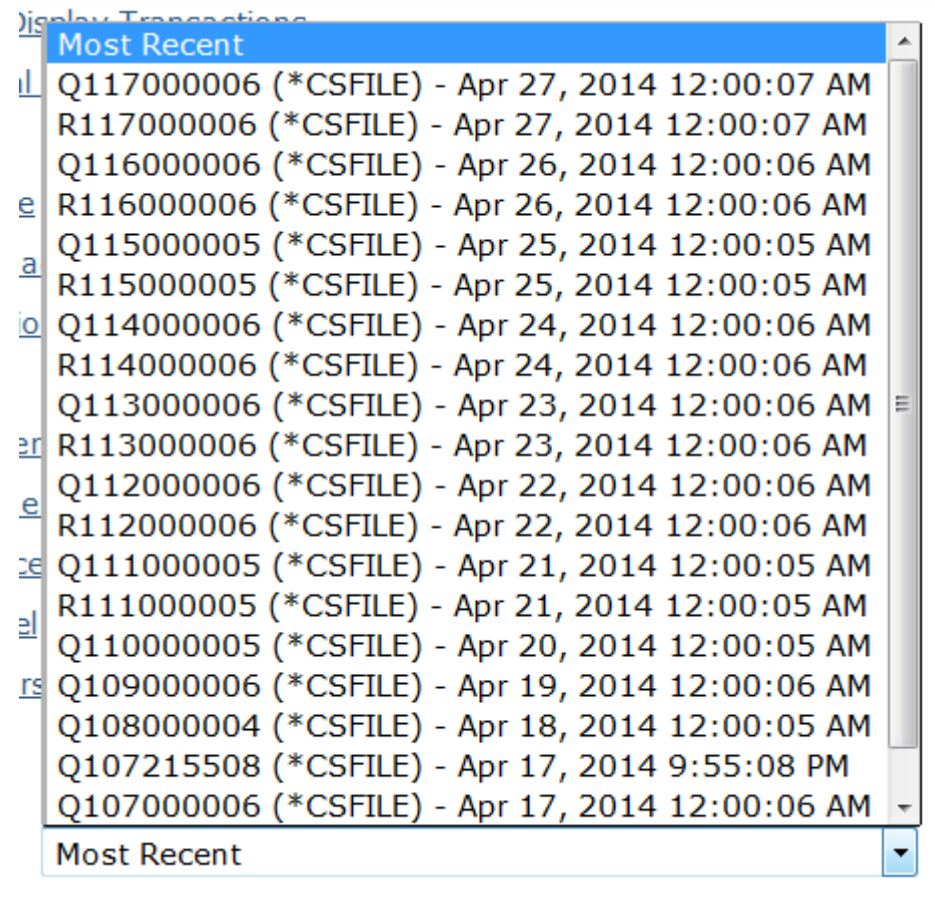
Display Transactions
Most Recent
Q117000006 (*CSFILE) - Apr 27, 2014 12:00:07 AM
R117000006 (*CSFILE) - Apr 27, 2014 12:00:07 AM
Q116000006 (*CSFILE) - Apr 26, 2014 12:00:06 AM
R116000006 (*CSFILE) - Apr 26, 2014 12:00:06 AM
Q115000005 (*CSFILE) - Apr 25, 2014 12:00:05 AM
R115000005 (*CSFILE) - Apr 25, 2014 12:00:05 AM
Q114000006 (*CSFILE) - Apr 24, 2014 12:00:06 AM
R114000006 (*CSFILE) - Apr 24, 2014 12:00:06 AM
Q113000006 (*CSFILE) - Apr 23, 2014 12:00:06 AM
R113000006 (*CSFILE) - Apr 23, 2014 12:00:06 AM
Q112000006 (*CSFILE) - Apr 22, 2014 12:00:06 AM
R112000006 (*CSFILE) - Apr 22, 2014 12:00:06 AM
Q111000005 (*CSFILE) - Apr 21, 2014 12:00:05 AM
R111000005 (*CSFILE) - Apr 21, 2014 12:00:05 AM
Q110000005 (*CSFILE) - Apr 20, 2014 12:00:05 AM
Q109000006 (*CSFILE) - Apr 19, 2014 12:00:06 AM
Q108000004 (*CSFILE) - Apr 18, 2014 12:00:05 AM
Q107215508 (*CSFILE) - Apr 17, 2014 9:55:08 PM
Q107000006 (*CSFILE) - Apr 17, 2014 12:00:06 AM
Most Recent